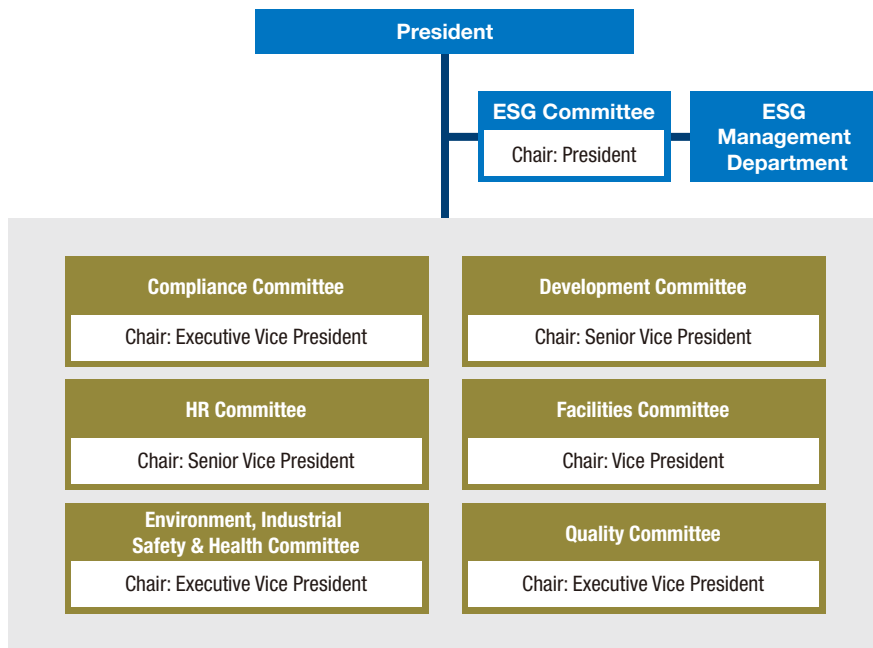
President

ESG Committee

Chair: President

ESG Management Department

Compliance Committee

Chair: Executive Vice President

Development Committee

Chair: Senior Vice President

HR Committee

Chair: Senior Vice President

Facilities Committee

Chair: Vice President

Environment, Industrial Safety & Health Committee

Chair: Executive Vice President

Quality Committee

Chair: Executive Vice President